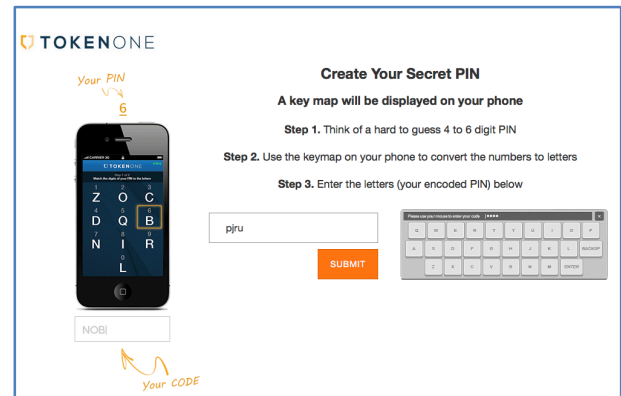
TOKENONE

Your PIN
6

CARRIER
TOKENONE
Step 2 of 3
Match the digits of your PIN to the letters

| 1 | 2 | 3 |
|---|---|---|
| Z | O | C |
| 4 | 5 | 6 |
| D | Q | B |
| 7 | 8 | 9 |
| N | I | R |
|  | 0 |  |
|  | L |  |

NOB|

Your CODE

Create Your Secret PIN

A key map will be displayed on your phone

Step 1. Think of a hard to guess 4 to 6 digit PIN

Step 2. Use the keymap on your phone to convert the numbers to letters

Step 3. Enter the letters (your encoded PIN) below

pjru

SUBMIT

Please use your mouse to enter your code ●●●● ×

Q W E R T Y U I O P
A S D F G H J K L BACKSP
Z X C V B N M ENTER